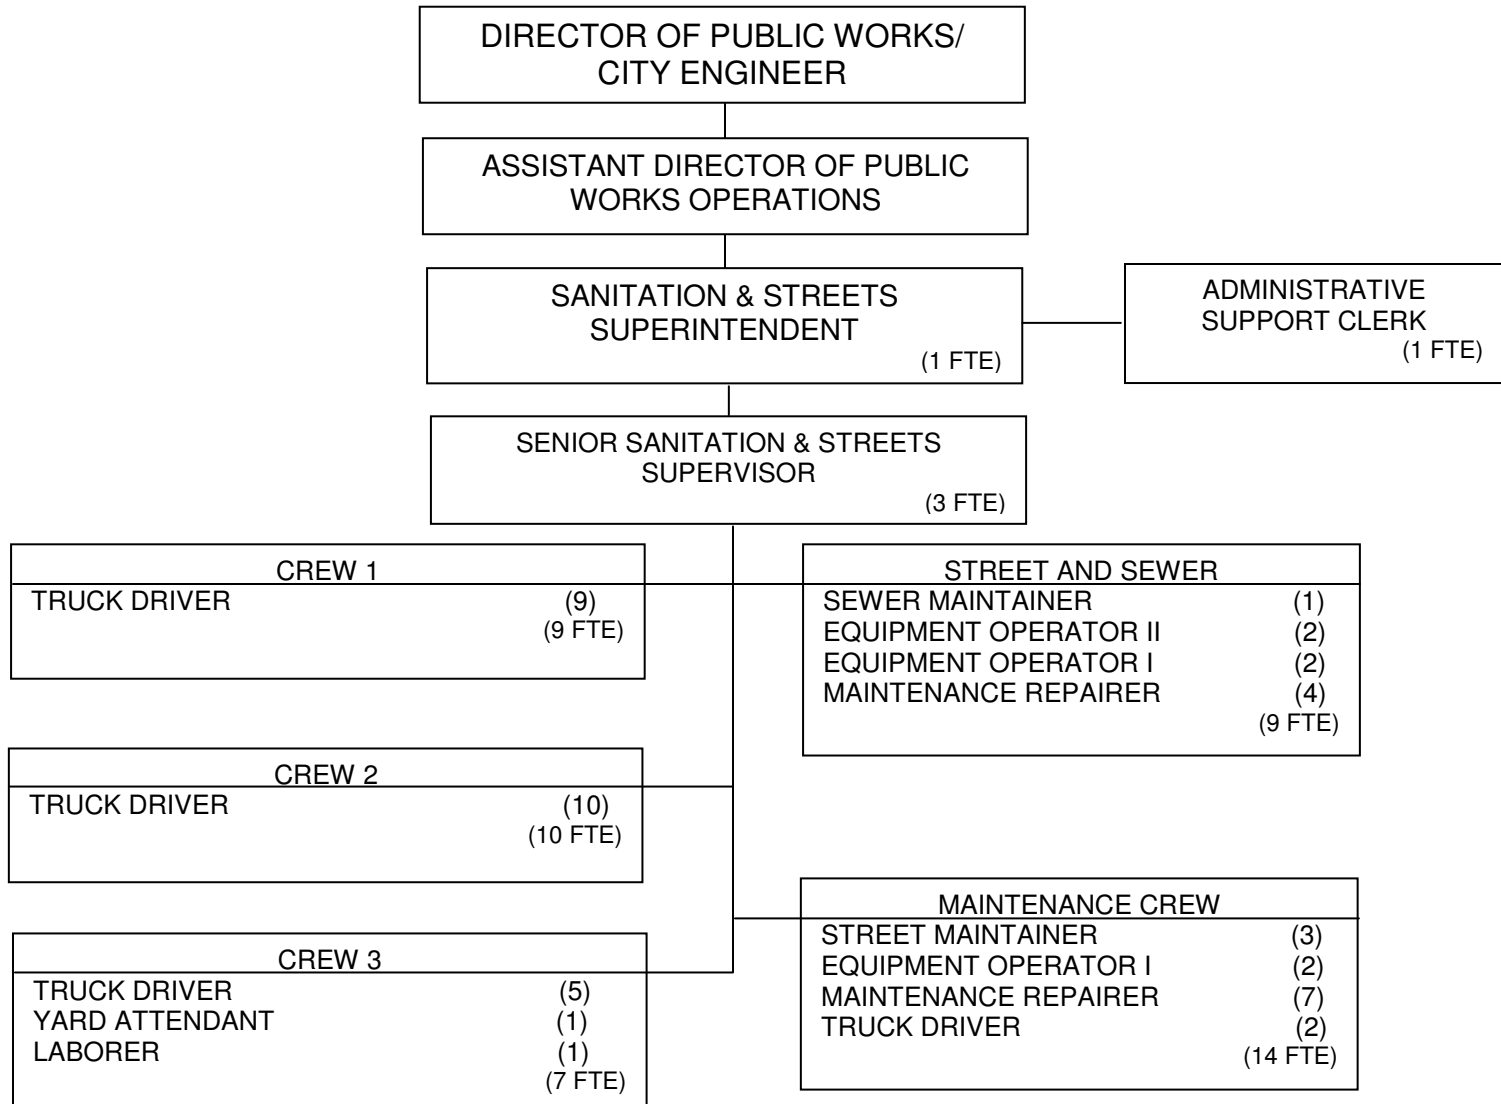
DIRECTOR OF PUBLIC WORKS/ CITY ENGINEER

ASSISTANT DIRECTOR OF PUBLIC WORKS OPERATIONS

SANITATION & STREETS SUPERINTENDENT
(1 FTE)

ADMINISTRATIVE SUPPORT CLERK
(1 FTE)

SENIOR SANITATION & STREETS SUPERVISOR
(3 FTE)

CREW 1
TRUCK DRIVER (9)
(9 FTE)

STREET AND SEWER
SEWER MAINTAINER (1)
EQUIPMENT OPERATOR II (2)
EQUIPMENT OPERATOR I (2)
MAINTENANCE REPAIRER (4)
(9 FTE)

CREW 2
TRUCK DRIVER (10)
(10 FTE)

MAINTENANCE CREW
STREET MAINTAINER (3)
EQUIPMENT OPERATOR I (2)
MAINTENANCE REPAIRER (7)
TRUCK DRIVER (2)
(14 FTE)

CREW 3
TRUCK DRIVER (5)
YARD ATTENDANT (1)
LABORER (1)
(7 FTE)